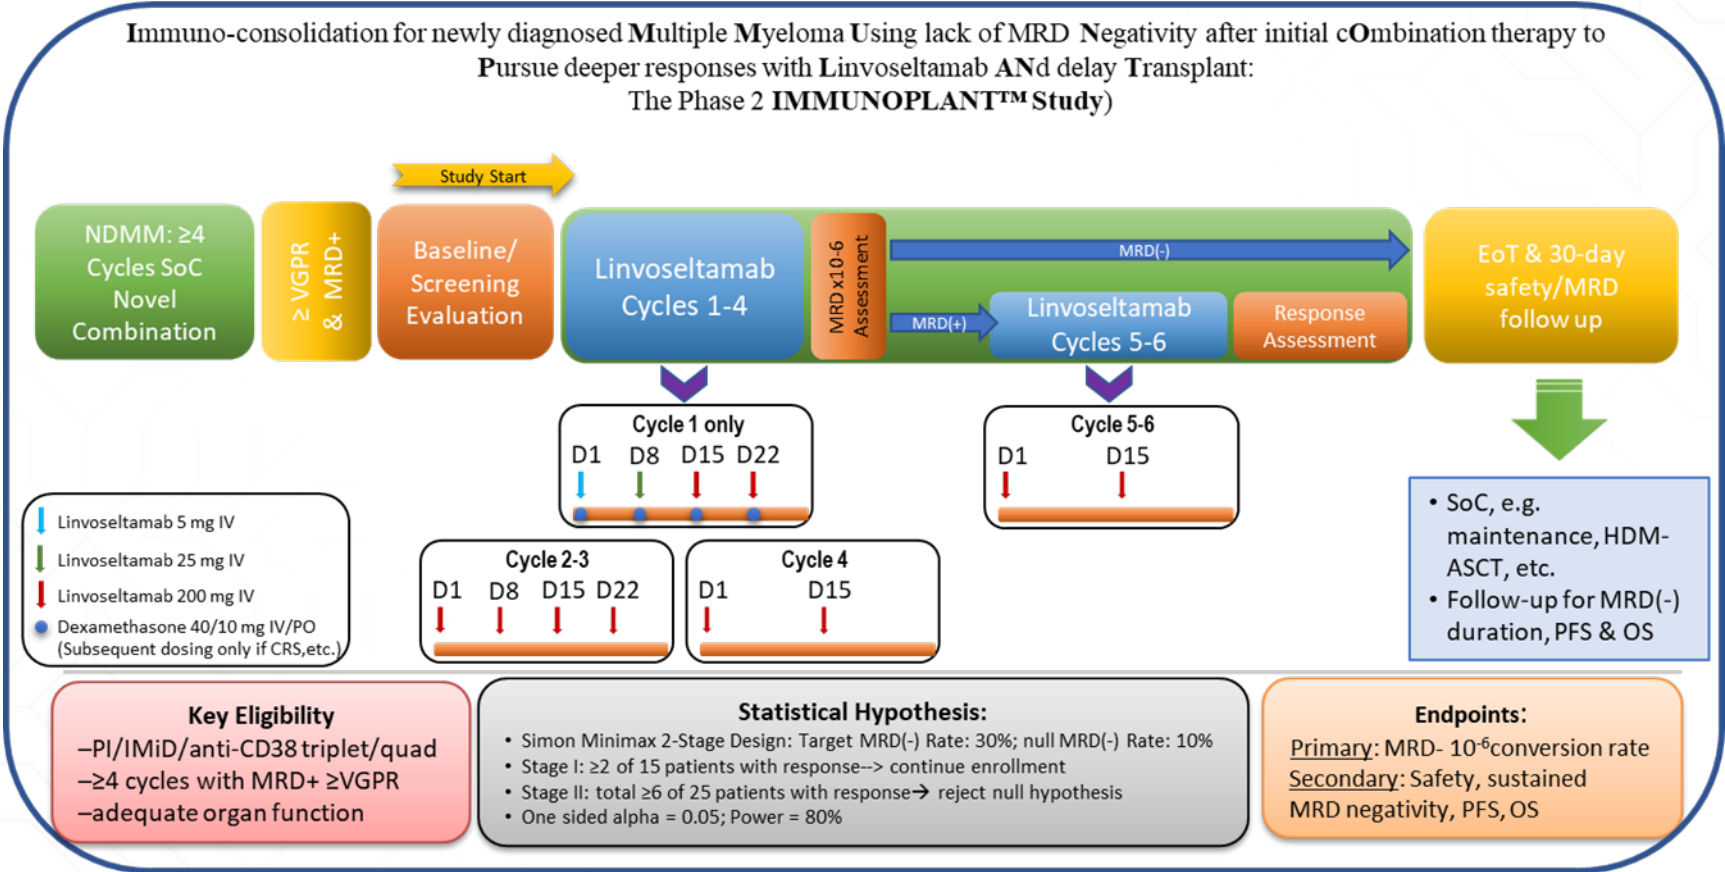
Immuno-consolidation for newly diagnosed Multiple Myeloma Using lack of MRD Negativity after initial cOmbination therapy to Pursue deeper responses with Linvoseltamab ANd delay Transplant: The Phase 2 IMMUNOPLANT™ Study)

Study Start

NDMM: ≥4 Cycles SoC Novel Combination

≥ VGPR & MRD+

Baseline/ Screening Evaluation

Linvoseltamab Cycles 1-4

MRD x10-6 Assessment

MRD(-)

MRD(+)

Linvoseltamab Cycles 5-6

Response Assessment

EoT & 30-day safety/MRD follow up

Cycle 1 only
D1 D8 D15 D22

Cycle 5-6
D1 D15

Cycle 2-3
D1 D8 D15 D22

Cycle 4
D1 D15

Linvoseltamab 5 mg IV
Linvoseltamab 25 mg IV
Linvoseltamab 200 mg IV
Dexamethasone 40/10 mg IV/PO (Subsequent dosing only if CRS,etc.)

• SoC, e.g. maintenance, HDM-ASCT, etc.
• Follow-up for MRD(-) duration, PFS & OS

Key Eligibility
–PI/IMiD/anti-CD38 triplet/quad
–≥4 cycles with MRD+ ≥VGPR
–adequate organ function

Statistical Hypothesis:
• Simon Minimax 2-Stage Design: Target MRD(-) Rate: 30%; null MRD(-) Rate: 10%
• Stage I: ≥2 of 15 patients with response--> continue enrollment
• Stage II: total ≥6 of 25 patients with response→ reject null hypothesis
• One sided alpha = 0.05; Power = 80%

Endpoints:
Primary: MRD- $10^{-6}$conversion rate
Secondary: Safety, sustained MRD negativity, PFS, OS